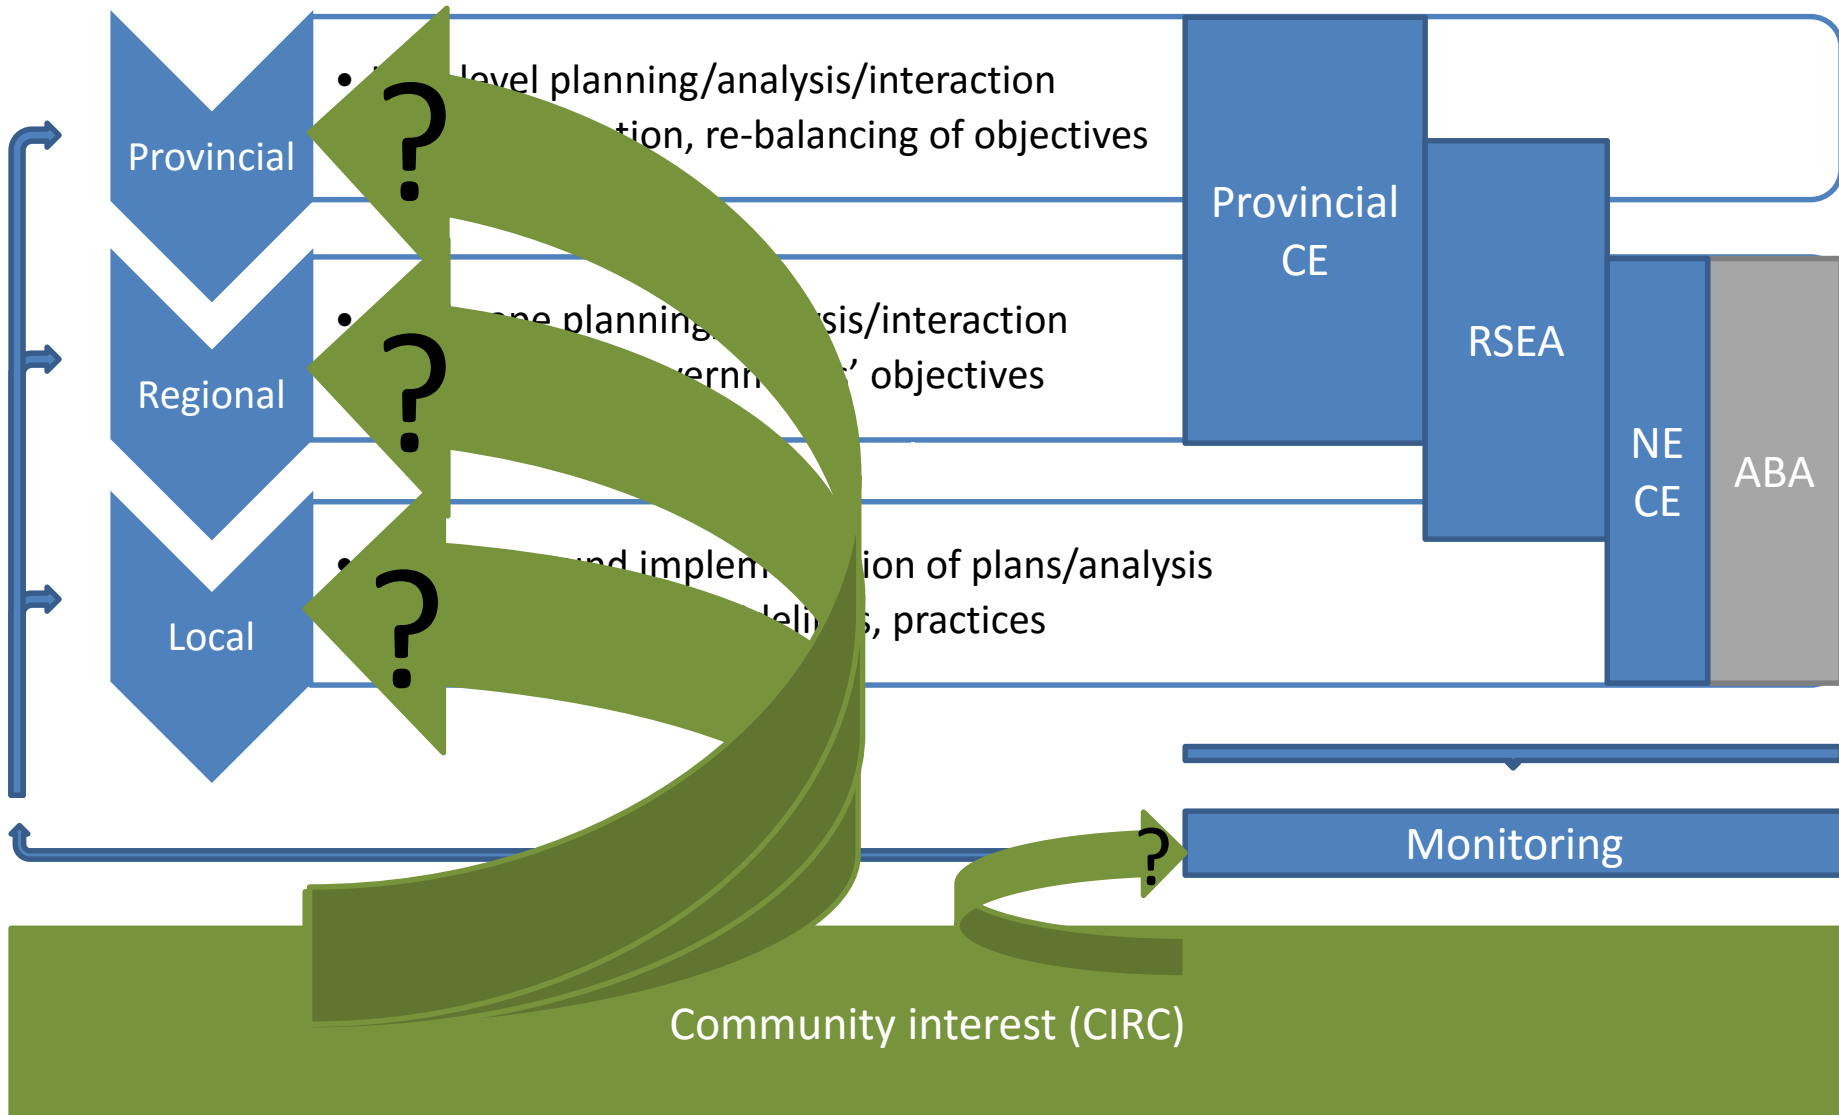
Provincial

• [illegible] level planning/analysis/interaction
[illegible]tion, re-balancing of objectives

Regional

• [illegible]pe planning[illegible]sis/interaction
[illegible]ernn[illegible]' objectives

Local

• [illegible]nd implem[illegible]ion of plans/analysis
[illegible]eli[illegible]s, practices

?

?

?

?

Provincial CE

RSEA

NE CE

ABA

Monitoring

Community interest (CIRC)